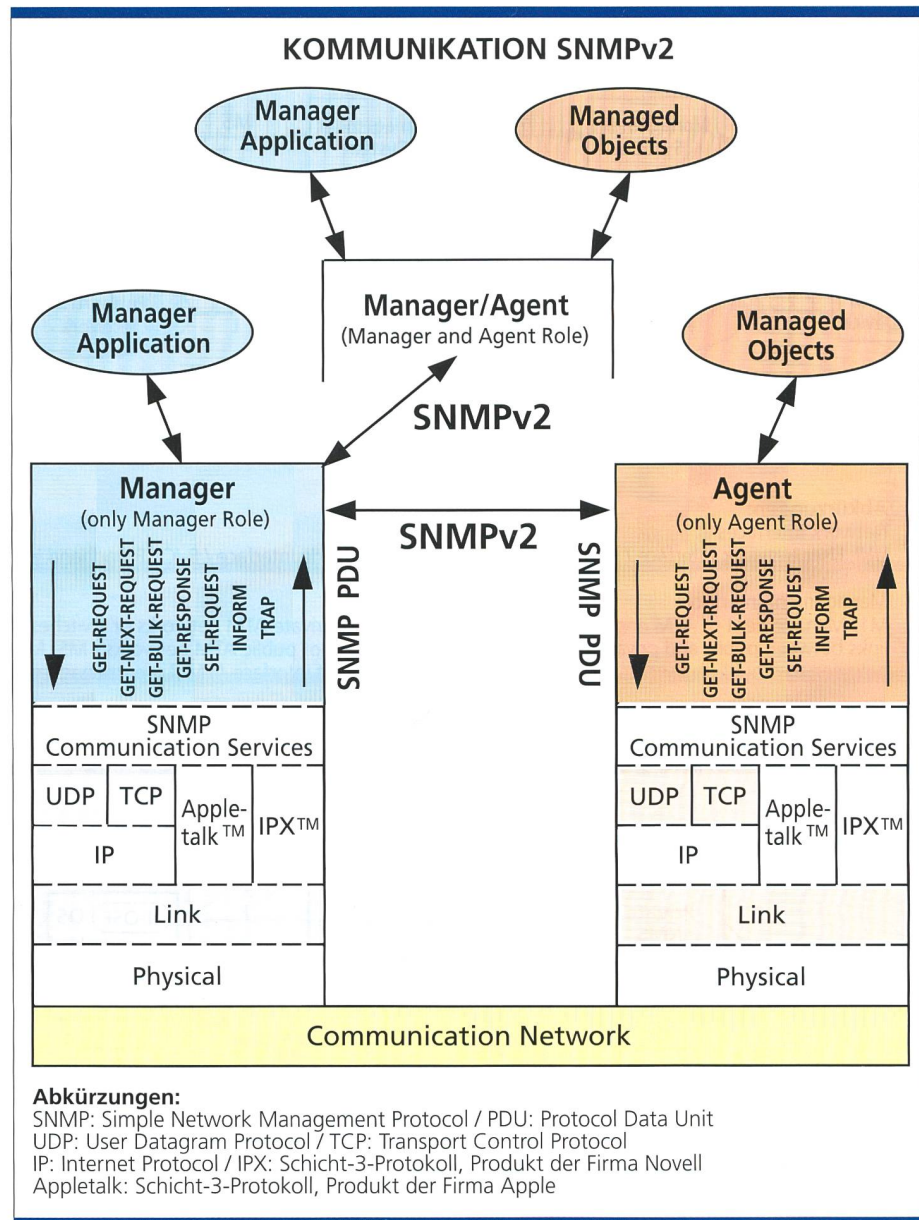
KOMMUNIKATION SNMPv2

Manager Application

Managed Objects

Manager/Agent
(Manager and Agent Role)

Manager Application

Managed Objects

SNMPv2

Manager
(only Manager Role)

GET-REQUEST
GET-NEXT-REQUEST
GET-BULK-REQUEST
GET-RESPONSE
SET-REQUEST
INFORM
TRAP

SNMP PDU

SNMPv2

SNMP PDU

Agent
(only Agent Role)

GET-REQUEST
GET-NEXT-REQUEST
GET-BULK-REQUEST
GET-RESPONSE
SET-REQUEST
INFORM
TRAP

SNMP Communication Services

UDP
TCP
IP
Apple-talk™
IPX™

Link

Physical

SNMP Communication Services

UDP
TCP
IP
Apple-talk™
IPX™

Link

Physical

Communication Network

Abkürzungen:
SNMP: Simple Network Management Protocol / PDU: Protocol Data Unit
UDP: User Datagram Protocol / TCP: Transport Control Protocol
IP: Internet Protocol / IPX: Schicht-3-Protokoll, Produkt der Firma Novell
Appletalk: Schicht-3-Protokoll, Produkt der Firma Apple